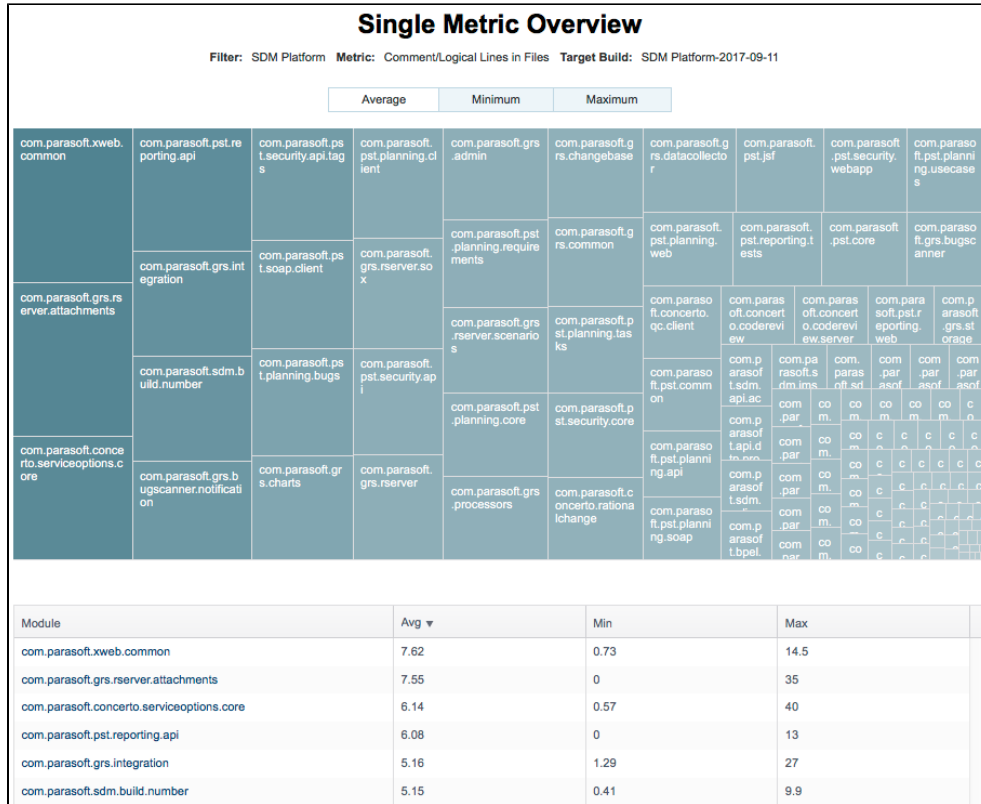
Single Metric Overview

Filter: SDM Platform Metric: Comment/Logical Lines in Files Target Build: SDM Platform-2017-09-11

Average Minimum Maximum

com.parasoft.xweb.common
com.parasoft.grs.rserver.attachments
com.parasoft.concerto.serviceoptions.core
com.parasoft.pst.reporting.api
com.parasoft.grs.integration
com.parasoft.sdm.build.number
com.parasoft.grs.bugscanner.notification
com.parasoft.pst.security.api.tags
com.parasoft.pst.soap.client
com.parasoft.pst.planning.bugs
com.parasoft.grs.charts
com.parasoft.pst.planning.client
com.parasoft.grs.rserver.sox
com.parasoft.pst.security.api
com.parasoft.grs.rserver
com.parasoft.grs.admin
com.parasoft.pst.planning.requirements
com.parasoft.grs.rserver.scenarios
com.parasoft.pst.planning.core
com.parasoft.grs.processors
com.parasoft.grs.changebase
com.parasoft.grs.common
com.parasoft.pst.planning.tasks
com.parasoft.pst.security.core
com.parasoft.concerto.rationalchange
com.parasoft.grs.datacollector
com.parasoft.pst.jsf
com.parasoft.pst.security.webapp
com.parasoft.pst.planning.usecases
com.parasoft.pst.planning.web
com.parasoft.pst.reporting.tests
com.parasoft.pst.core
com.parasoft.grs.bugscanner
com.parasoft.concerto.qc.client
com.parasoft.concerto.codereview
com.parasoft.concerto.codereview.server
com.parasoft.pst.reporting.web
com.parasoft.grs.storage
com.parasoft.pst.common
com.parasoft.pst.planning.api
com.parasoft.pst.planning.soap
com.parasoft.sdm.api.ac
com.parasoft.sdm.ims
com.parasoft.api.d
com.parasoft.sdm.
com.parasoft.bpel.

| Module | Avg ▼ | Min | Max |
|---|---|---|---|
| com.parasoft.xweb.common | 7.62 | 0.73 | 14.5 |
| com.parasoft.grs.rserver.attachments | 7.55 | 0 | 35 |
| com.parasoft.concerto.serviceoptions.core | 6.14 | 0.57 | 40 |
| com.parasoft.pst.reporting.api | 6.08 | 0 | 13 |
| com.parasoft.grs.integration | 5.16 | 1.29 | 27 |
| com.parasoft.sdm.build.number | 5.15 | 0.41 | 9.9 |